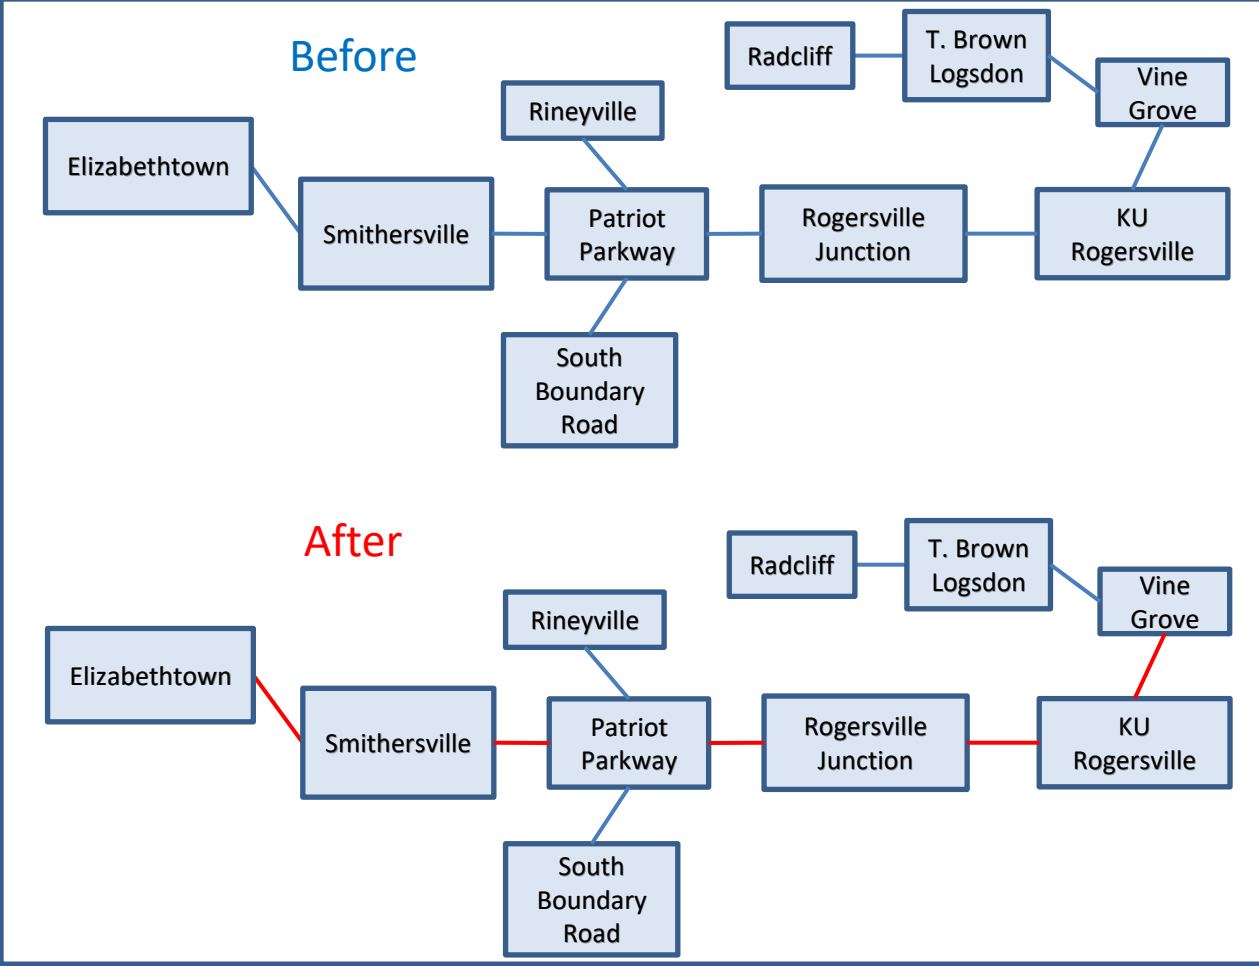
Before

Radcliff

T. Brown Logsdon

Vine Grove

Rineyville

Elizabethtown

Smithersville

Patriot Parkway

Rogersville Junction

KU Rogersville

South Boundary Road

After

Radcliff

T. Brown Logsdon

Vine Grove

Rineyville

Elizabethtown

Smithersville

Patriot Parkway

Rogersville Junction

KU Rogersville

South Boundary Road